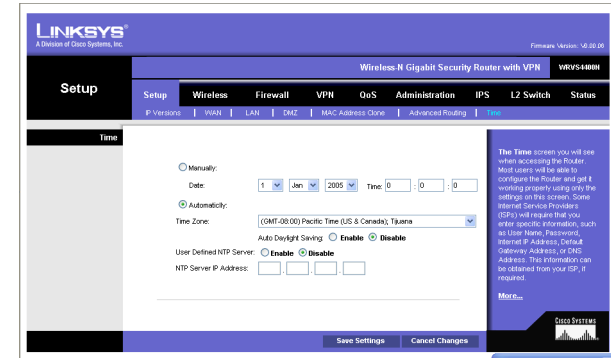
LINKSYS®
A Division of Cisco Systems, Inc.

Firmware Version: V0.00.00

Wireless-N Gigabit Security Router with VPN WRVS4400N

Setup

Setup | Wireless | Firewall | VPN | QoS | Administration | IPS | L2 Switch | Status

IP Versions | WAN | LAN | DMZ | MAC Address Clone | Advanced Routing | Time

Time

Manually:

Date: 1 Jan 2005 Time: 0 : 0 : 0

Automatically:

Time Zone: (GMT-08:00) Pacific Time (US & Canada); Tijuana

Auto Daylight Saving: Enable Disable

User Defined NTP Server: Enable Disable

NTP Server IP Address: . . .

The Time screen you will see when accessing the Router. Most users will be able to configure the Router and get it working properly using only the settings on this screen. Some Internet Service Providers (ISPs) will require that you enter specific information, such as User Name, Password, Internet IP Address, Default Gateway Address, or DNS Address. This information can be obtained from your ISP, if required.

More...

Save Settings Cancel Changes

CISCO SYSTEMS